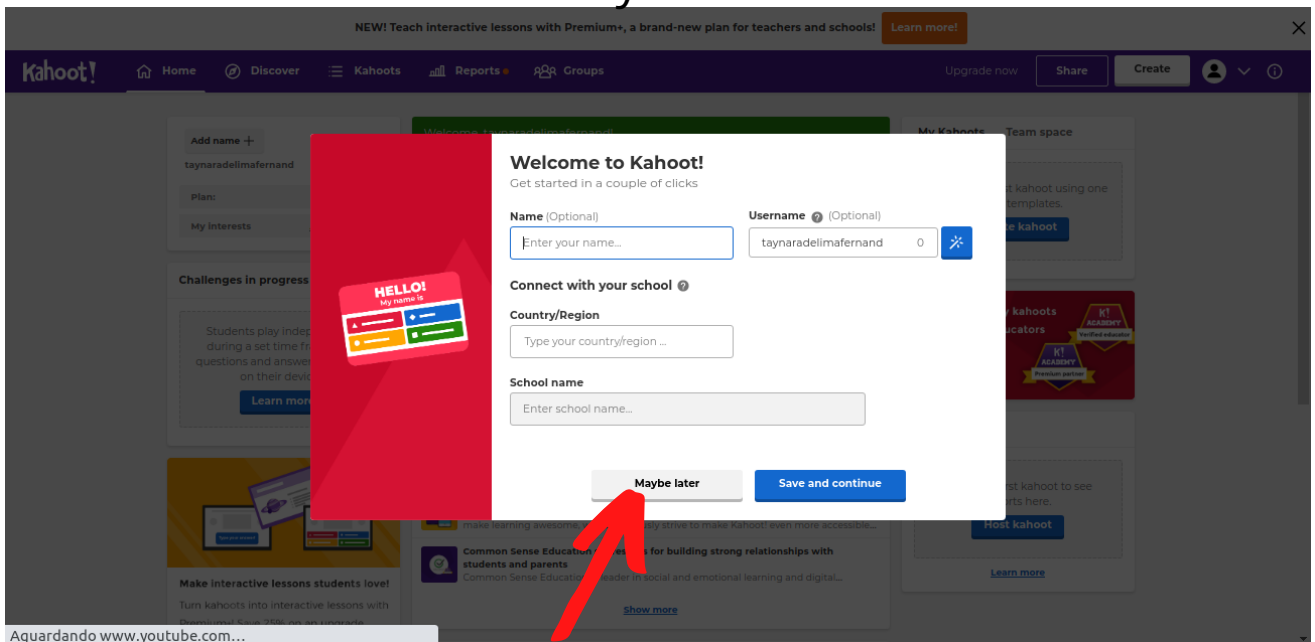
NEW! Teach interactive lessons with Premium+, a brand-new plan for teachers and schools! Learn more!

Kahoot! Home Discover Kahoots Reports Groups Upgrade now Share Create

Add name +
taynaradelimafernand
Plan:
My interests

Challenges in progress
Students play indep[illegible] during a set time f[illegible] questions and answe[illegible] on their devi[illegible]
Learn mor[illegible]

Make interactive lessons students love!
Turn kahoots into interactive lessons with Premium+! Save 25% on an upgrade

My Kahoots Team space
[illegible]t kahoot using one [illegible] templates.
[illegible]e kahoot

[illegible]y kahoots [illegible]ucators
ACADEMY Verified educator
ACADEMY Premium partner

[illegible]rst kahoot to see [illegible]rts here.
Host kahoot
Learn more

make learning awesome, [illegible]ly strive to make Kahoot! even more accessible...
Common Sense Education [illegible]s for building strong relationships with students and parents
Common Sense Education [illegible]eader in social and emotional learning and digital...
Show more

HELLO! My name is

Welcome to Kahoot!
Get started in a couple of clicks

Name (Optional)
Enter your name...
Username (Optional)
taynaradelimafernand 0

Connect with your school

Country/Region
Type your country/region ...

School name
Enter school name...

Maybe later
Save and continue

Aguardando www.youtube.com...